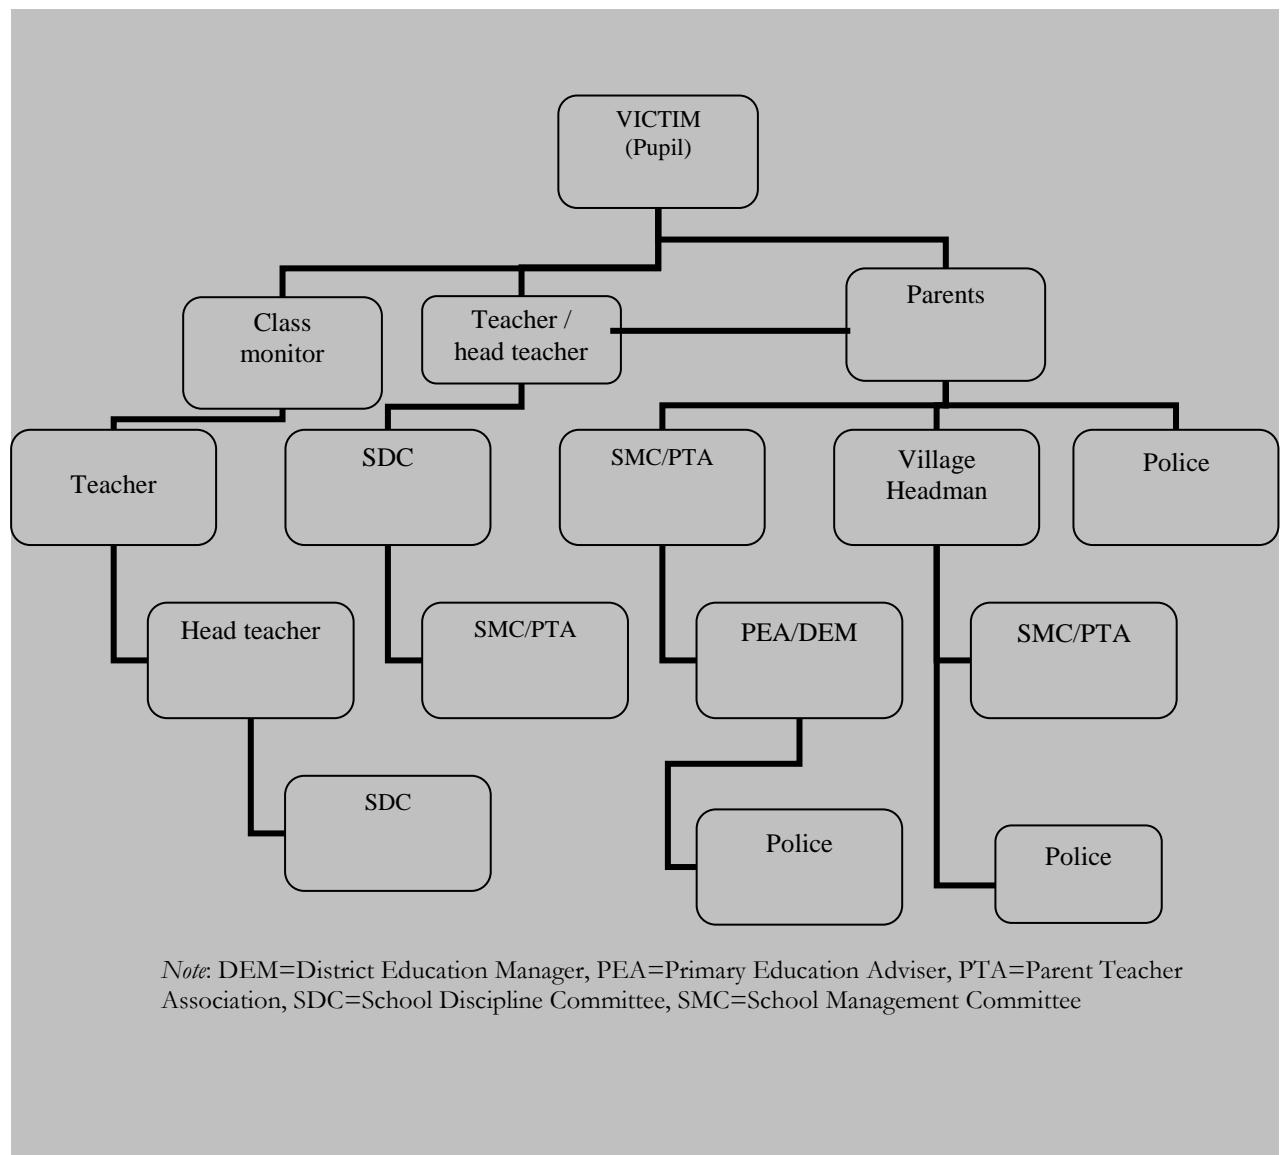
VICTIM
(Pupil)

Class monitor

Teacher / head teacher

Parents

Teacher

SDC

SMC/PTA

Village Headman

Police

Head teacher

SMC/PTA

PEA/DEM

SMC/PTA

SDC

Police

Police

*Note*: DEM=District Education Manager, PEA=Primary Education Adviser, PTA=Parent Teacher Association, SDC=School Discipline Committee, SMC=School Management Committee